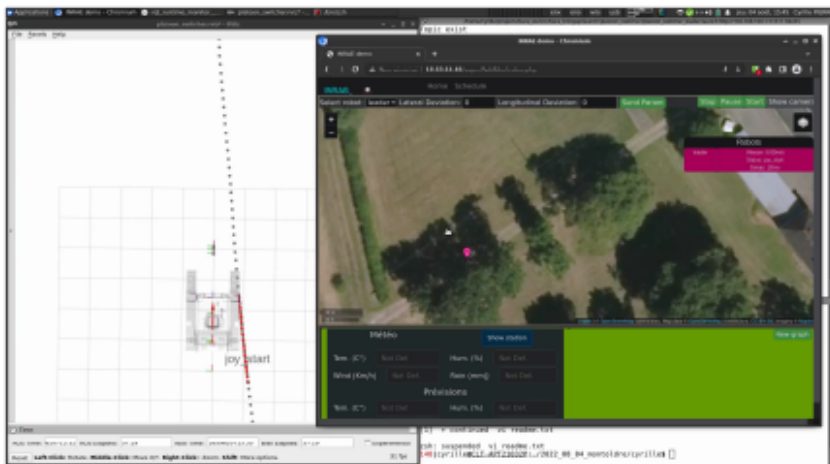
Applications IWAAI demo - Chromium rqt_runtime_monitor
File Panels Help
IWAAI demo - Chromium
IWAAI demo
IWAAI Home Schedule
Select robot: Lateral Deviation: 0 Longitudinal Deviation: 0 Send Param
Robots
Météo
Show station
Tem. (C°) Not Def. Hum. (%) Not Def.
Wind (Km/h) Not Def. Rain (mm) Not Def.
Prévisions
Tem. (C°) Not Def. Hum. (%) Not Def.
joy_start
Time
Reset Left-Click: Rotate. Middle-Click: Move X/Y. Right-Click: Zoom. Shift: More options.
epic exit
+ Continued vi readme.txt
zsh: suspended vi readme.txt